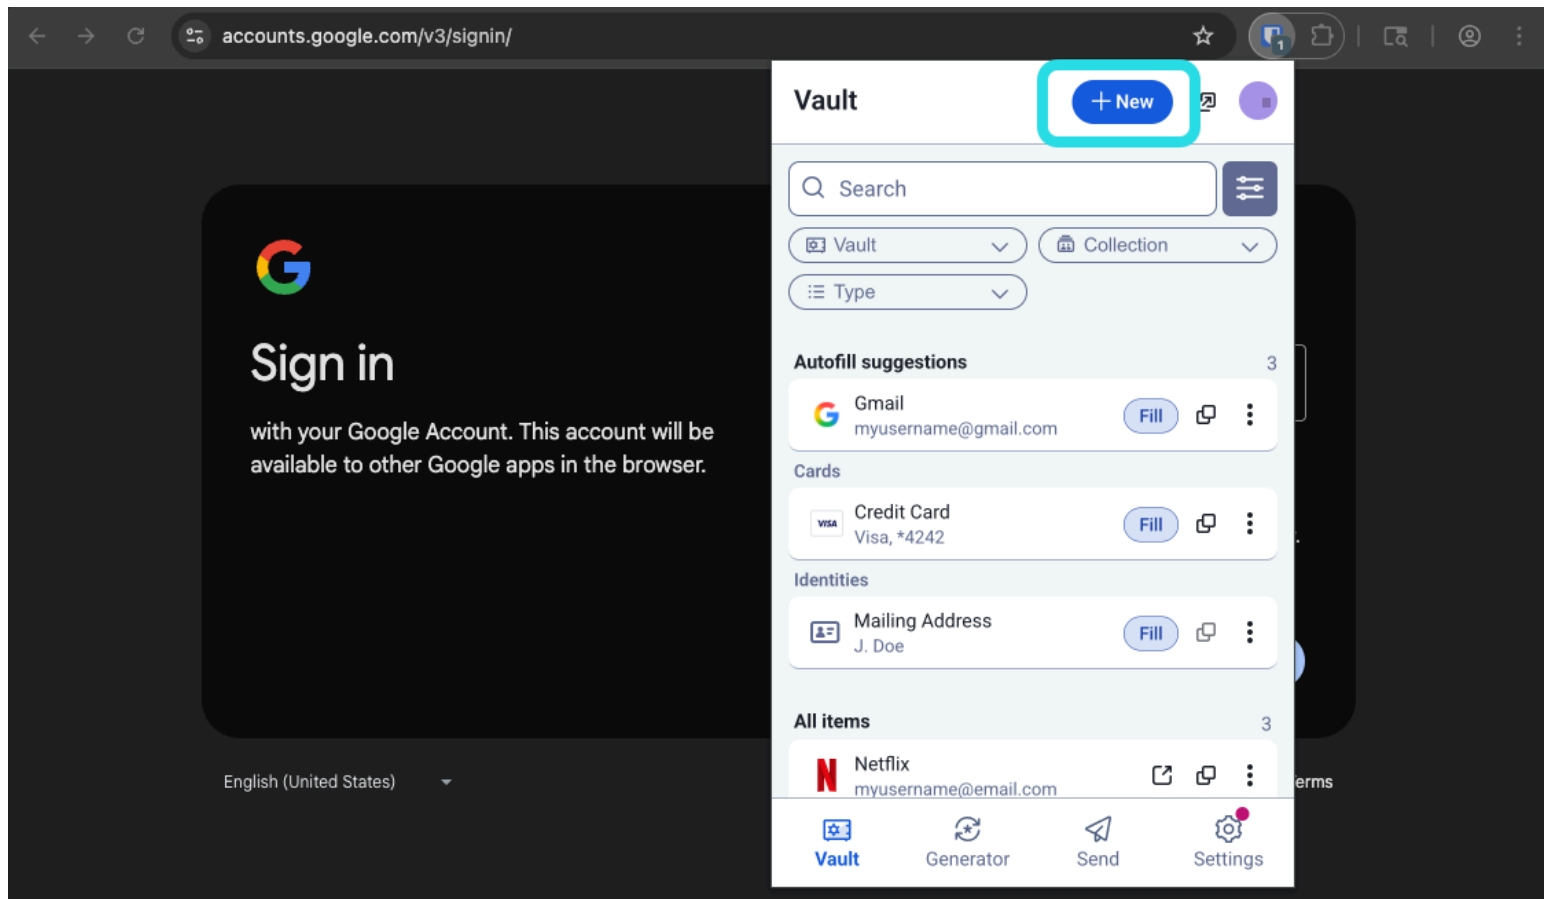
accounts.google.com/v3/signin/

Sign in

with your Google Account. This account will be available to other Google apps in the browser.

English (United States)

erms

Vault
+ New

Search

Vault
Collection
Type

Autofill suggestions 3

Gmail
myusername@gmail.com
Fill

Cards

Credit Card
Visa, *4242
Fill

Identities

Mailing Address
J. Doe
Fill

All items 3

Netflix
myusername@email.com

Vault
Generator
Send
Settings